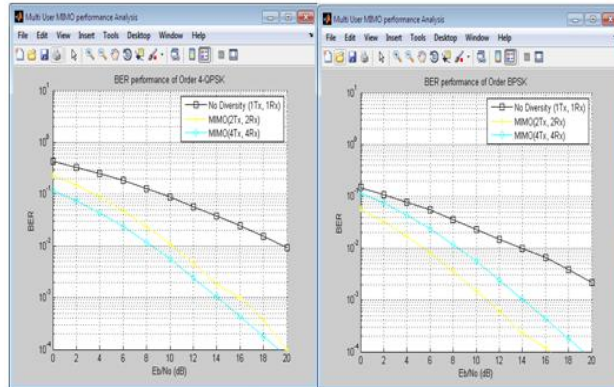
Multi User MIMO performance Analysis

File Edit View Insert Tools Desktop Window Help

BER performance of Order 4-QPSK

No Diversity (1Tx, 1Rx)
MIMO(2Tx, 2Rx)
MIMO(4Tx, 4Rx)

$10^{1}$
$10^{0}$
$10^{-1}$
$10^{-2}$
$10^{-3}$
$10^{-4}$

BER

0 2 4 6 8 10 12 14 16 18 20

Eb/No (dB)

Multi User MIMO performance Analysis

File Edit View Insert Tools Desktop Window Help

BER performance of Order BPSK

No Diversity (1Tx, 1Rx)
MIMO(2Tx, 2Rx)
MIMO(4Tx, 4Rx)

$10^{1}$
$10^{0}$
$10^{-1}$
$10^{-2}$
$10^{-3}$
$10^{-4}$

BER

0 2 4 6 8 10 12 14 16 18 20

Eb/No (dB)